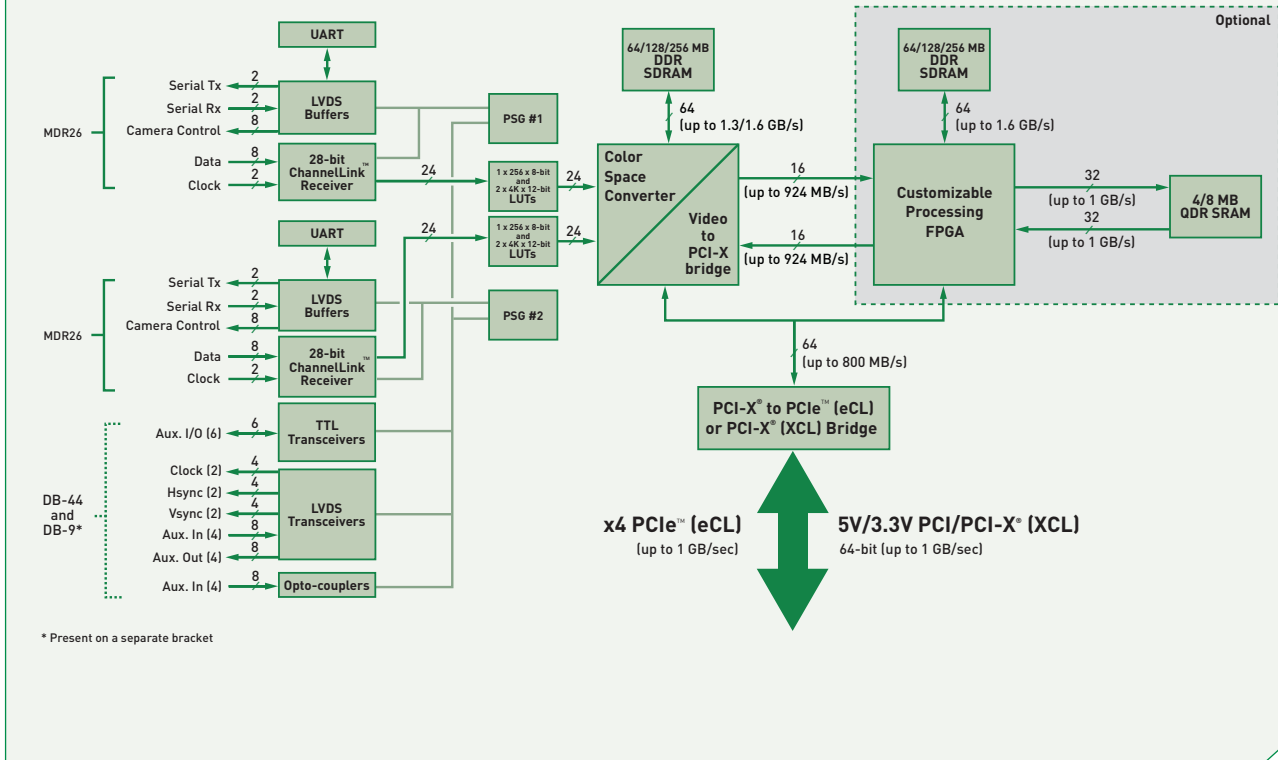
Optional

UART

MDR26

Serial Tx 2
Serial Rx 2
Camera Control 8
Data 8
Clock 2

LVDS Buffers

28-bit ChannelLink™ Receiver

24

PSG #1

1 x 256 x 8-bit and 2 x 4K x 12-bit LUTs

24

64/128/256 MB DDR SDRAM

64 (up to 1.3/1.6 GB/s)

Color Space Converter

Video to PCI-X bridge

16 (up to 924 MB/s)

16 (up to 924 MB/s)

64/128/256 MB DDR SDRAM

64 (up to 1.6 GB/s)

Customizable Processing FPGA

32 (up to 1 GB/s)

32 (up to 1 GB/s)

4/8 MB QDR SRAM

UART

MDR26

Serial Tx 2
Serial Rx 2
Camera Control 8
Data 8
Clock 2

LVDS Buffers

28-bit ChannelLink™ Receiver

24

1 x 256 x 8-bit and 2 x 4K x 12-bit LUTs

24

PSG #2

64 (up to 800 MB/s)

PCI-X® to PCIe™ (eCL) or PCI-X® (XCL) Bridge

DB-44 and DB-9*

Aux. I/O (6) 6

TTL Transceivers

Clock (2) 4
Hsync (2) 4
Vsync (2) 4
Aux. In (4) 8
Aux. Out (4) 8

LVDS Transceivers

Aux. In (4) 8

Opto-couplers

x4 PCIe™ (eCL)
(up to 1 GB/sec)

5V/3.3V PCI/PCI-X® (XCL)
64-bit (up to 1 GB/sec)

* Present on a separate bracket